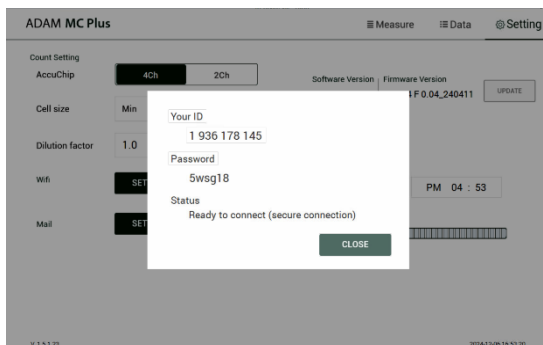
ADAM MC Plus

≡ Measure ≡ Data ⚙ Setting

Count Setting

AccuChip 4Ch 2Ch

Cell size Min

Dilution factor 1.0

Wifi SET

Mail SET

Software Version Firmware Version

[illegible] F 0.04_240411

UPDATE

PM 04 : 53

Your ID

1 936 178 145

Password

5wsg18

Status

Ready to connect (secure connection)

CLOSE

V. 1.5.1.22

2024.12.06 16:52:20